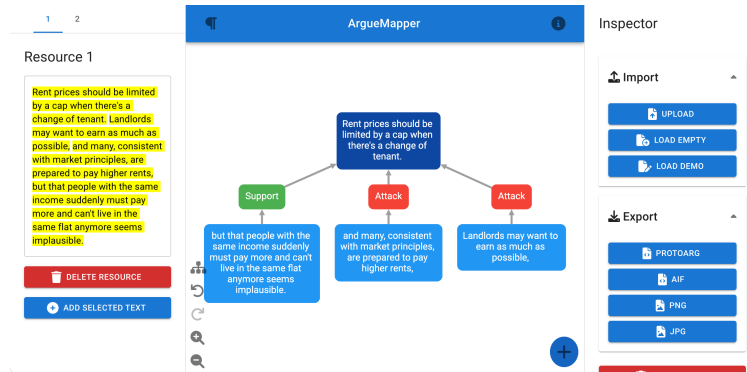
1 2

Resource 1

Rent prices should be limited by a cap when there's a change of tenant. Landlords may want to earn as much as possible, and many, consistent with market principles, are prepared to pay higher rents, but that people with the same income suddenly must pay more and can't live in the same flat anymore seems implausible.

DELETE RESOURCE

ADD SELECTED TEXT

ArgueMapper

Rent prices should be limited by a cap when there's a change of tenant.

Support

Attack

Attack

but that people with the same income suddenly must pay more and can't live in the same flat anymore seems implausible.

and many, consistent with market principles, are prepared to pay higher rents,

Landlords may want to earn as much as possible,

Inspector

Import

UPLOAD

LOAD EMPTY

LOAD DEMO

Export

PROTOARG

AIF

PNG

JPG